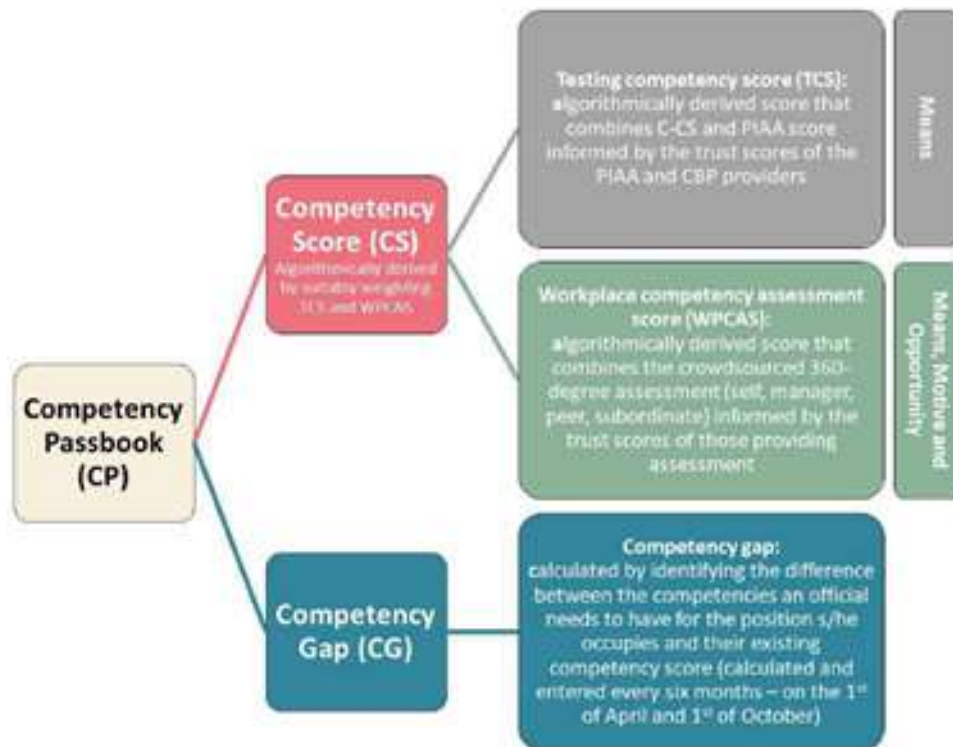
Competency Passbook (CP)

Competency Score (CS)
Algorithmically derived by suitably weighting TCS and WPCAS

Testing competency score (TCS): algorithmically derived score that combines C-CS and PIAA score informed by the trust scores of the PIAA and CBP providers

Means

Workplace competency assessment score (WPCAS): algorithmically derived score that combines the crowdsourced 360-degree assessment (self, manager, peer, subordinate) informed by the trust scores of those providing assessment

Means, Motive and Opportunity

Competency Gap (CG)

Competency gap: calculated by identifying the difference between the competencies an official needs to have for the position s/he occupies and their existing competency score (calculated and entered every six months – on the 1st of April and 1st of October)